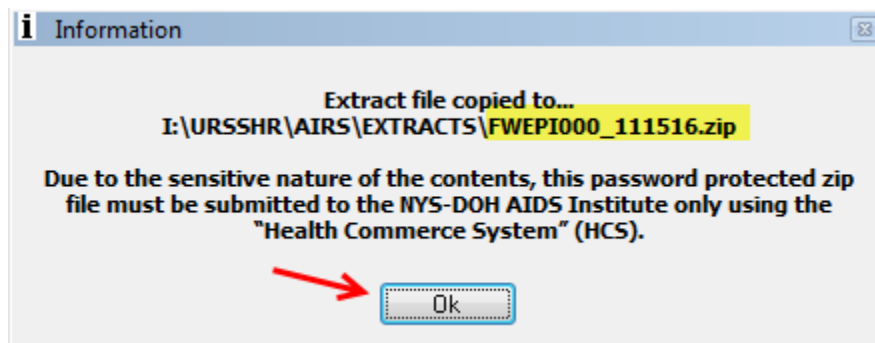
i Information

Extract file copied to...
I:\URSSHR\AIRS\EXTRACTS\FWEPI000_111516.zip

Due to the sensitive nature of the contents, this password protected zip file must be submitted to the NYS-DOH AIDS Institute only using the "Health Commerce System" (HCS).

Ok